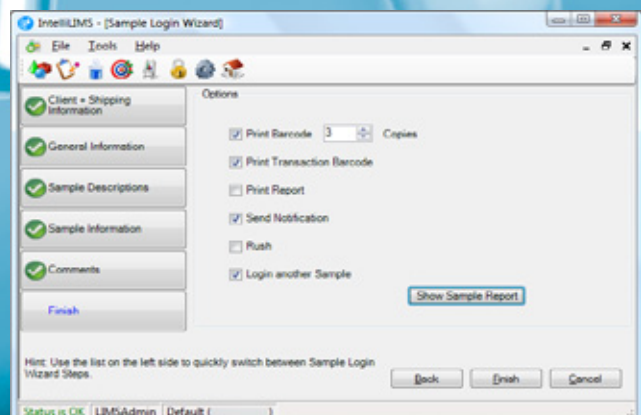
IntelliLIMS - [Sample Login Wizard]

File Tools Help

Client + Shipping Information

General Information

Sample Descriptions

Sample Information

Comments

Finish

Options

Print Barcode 3 Copies

Print Transaction Barcode

Print Report

Send Notification

Rush

Login another Sample

Show Sample Report

Hint: Use the list on the left side to quickly switch between Sample Login Wizard Steps.

Back Finish Cancel

Status is OK LIMSAdmin Default ([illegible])